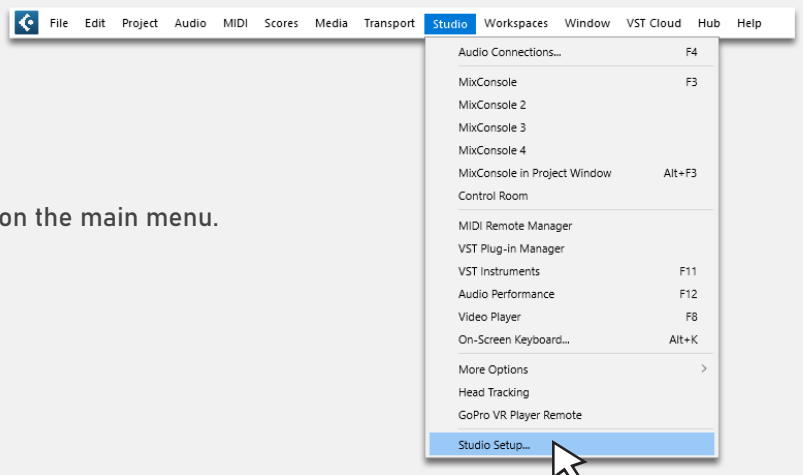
File Edit Project Audio MIDI Scores Media Transport Studio Workspaces Window VST Cloud Hub Help

Audio Connections... F4
MixConsole F3
MixConsole 2
MixConsole 3
MixConsole 4
MixConsole in Project Window Alt+F3
Control Room
MIDI Remote Manager
VST Plug-in Manager
VST Instruments F11
Audio Performance F12
Video Player F8
On-Screen Keyboard... Alt+K
More Options
Head Tracking
GoPro VR Player Remote
Studio Setup...

on the main menu.